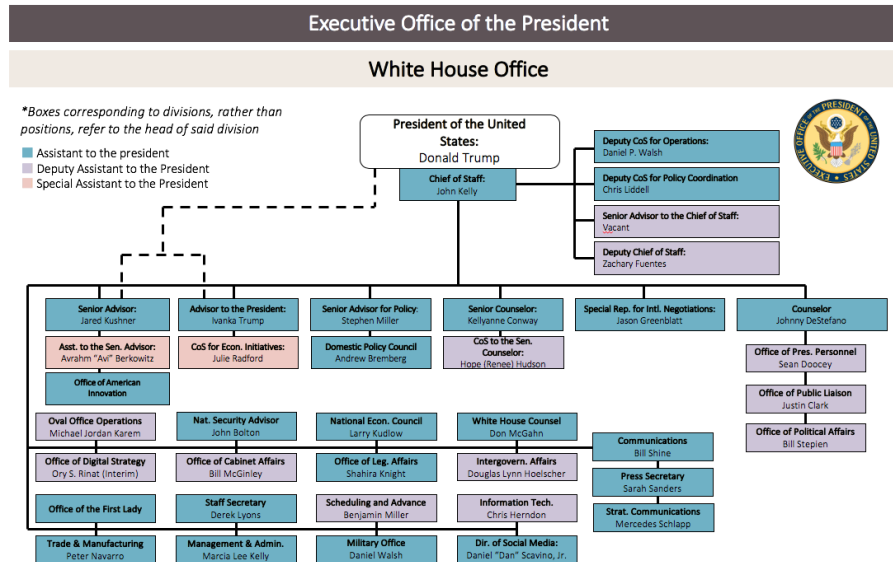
Executive Office of the President

White House Office

*Boxes corresponding to divisions, rather than positions, refer to the head of said division

Assistant to the president
Deputy Assistant to the President
Special Assistant to the President

President of the United States:
Donald Trump

Chief of Staff:
John Kelly

Deputy CoS for Operations:
Daniel P. Walsh

Deputy CoS for Policy Coordination
Chris Liddell

Senior Advisor to the Chief of Staff:
Vacant

Deputy Chief of Staff:
Zachary Fuentes

OFFICE OF THE PRESIDENT OF THE UNITED STATES EXECUTIVE

Senior Advisor:
Jared Kushner

Asst. to the Sen. Advisor:
Avrahm "Avi" Berkowitz

Office of American Innovation

Advisor to the President:
Ivanka Trump

CoS for Econ. Initiatives:
Julie Radford

Senior Advisor for Policy:
Stephen Miller

Domestic Policy Council
Andrew Bremberg

Senior Counselor:
Kellyanne Conway

CoS to the Sen. Counselor:
Hope (Renee) Hudson

Special Rep. for Intl. Negotiations:
Jason Greenblatt

Counselor
Johnny DeStefano

Office of Pres. Personnel
Sean Doocey

Office of Public Liaison
Justin Clark

Office of Political Affairs
Bill Stepien

Oval Office Operations
Michael Jordan Karem

Nat. Security Advisor
John Bolton

National Econ. Council
Larry Kudlow

White House Counsel
Don McGahn

Communications
Bill Shine

Office of Digital Strategy
Ory S. Rinat (Interim)

Office of Cabinet Affairs
Bill McGinley

Office of Leg. Affairs
Shahira Knight

Intergovern. Affairs
Douglas Lynn Hoelscher

Press Secretary
Sarah Sanders

Office of the First Lady

Staff Secretary
Derek Lyons

Scheduling and Advance
Benjamin Miller

Information Tech.
Chris Herndon

Strat. Communications
Mercedes Schlapp

Trade & Manufacturing
Peter Navarro

Management & Admin.
Marcia Lee Kelly

Military Office
Daniel Walsh

Dir. of Social Media:
Daniel "Dan" Scavino, Jr.